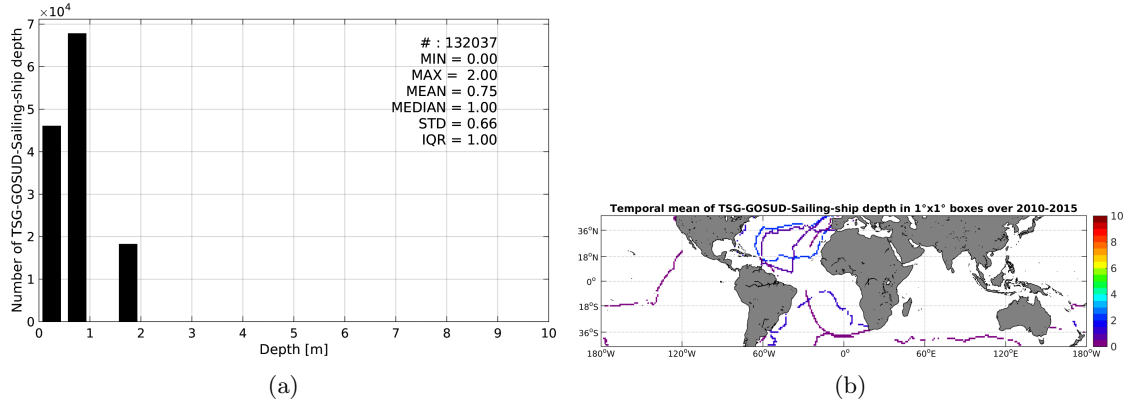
$\times 10^4$
7
6
5
4
3
2
1
0
Number of TSG-GOSUD-Sailing-ship depth
# : 132037
MIN = 0.00
MAX = 2.00
MEAN = 0.75
MEDIAN = 1.00
STD = 0.66
IQR = 1.00
0 1 2 3 4 5 6 7 8 9 10
Depth [m]
(a)

Temporal mean of TSG-GOSUD-Sailing-ship depth in 1°x1° boxes over 2010-2015
36°N
18°N
0°
18°S
36°S
180°W 120°W 60°W 0° 60°E 120°E 180°W
10
8
6
4
2
0
(b)